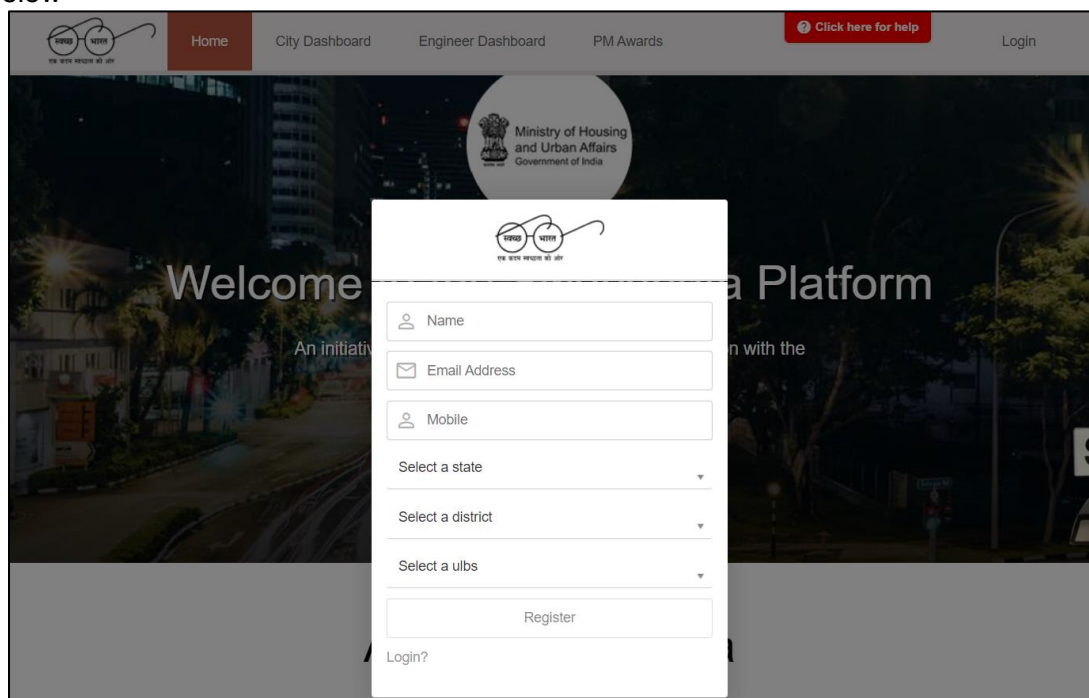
elow:

स्वच्छ भारत
एक कदम स्वच्छता की ओर

Home City Dashboard Engineer Dashboard PM Awards

Click here for help

Login

Ministry of Housing and Urban Affairs
Government of India

Welcome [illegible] Platform

An initiativ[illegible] n with the

स्वच्छ भारत
एक कदम स्वच्छता की ओर

Name

Email Address

Mobile

Select a state

Select a district

Select a ulbs

Register

Login?